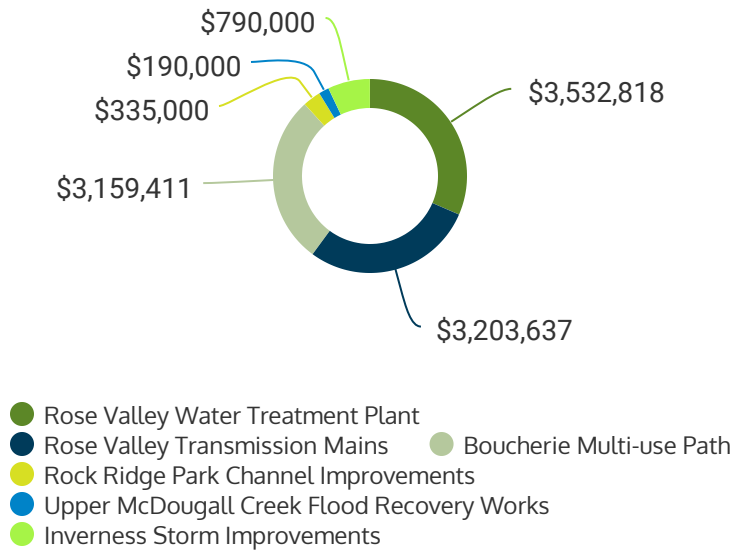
$790,000
$190,000
$335,000
$3,532,818
$3,159,411
$3,203,637

Rose Valley Water Treatment Plant
Rose Valley Transmission Mains
Boucherie Multi-use Path
Rock Ridge Park Channel Improvements
Upper McDougall Creek Flood Recovery Works
Inverness Storm Improvements